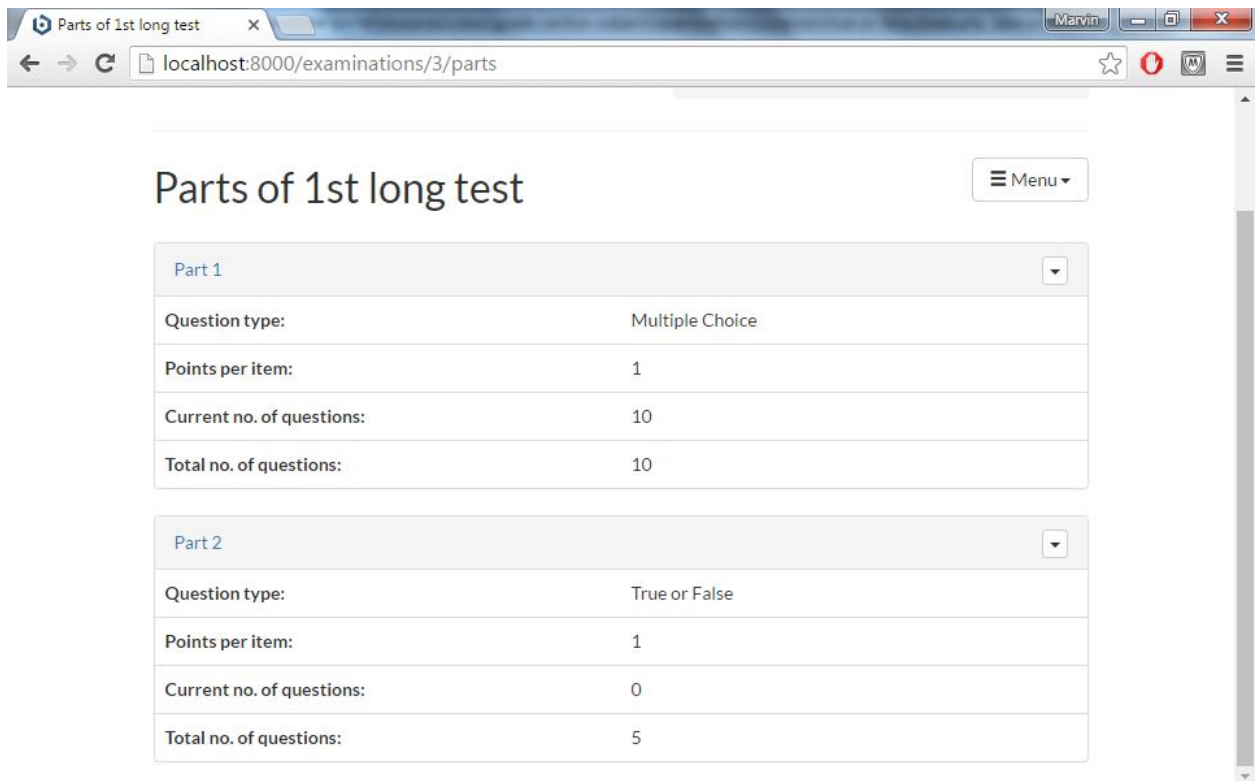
Parts of 1st long test ×

Marvin

localhost:8000/examinations/3/parts

Parts of 1st long test

Menu

Part 1

| Question type: | Multiple Choice |
|---|---|
| Points per item: | 1 |
| Current no. of questions: | 10 |
| Total no. of questions: | 10 |

Part 2

| Question type: | True or False |
|---|---|
| Points per item: | 1 |
| Current no. of questions: | 0 |
| Total no. of questions: | 5 |